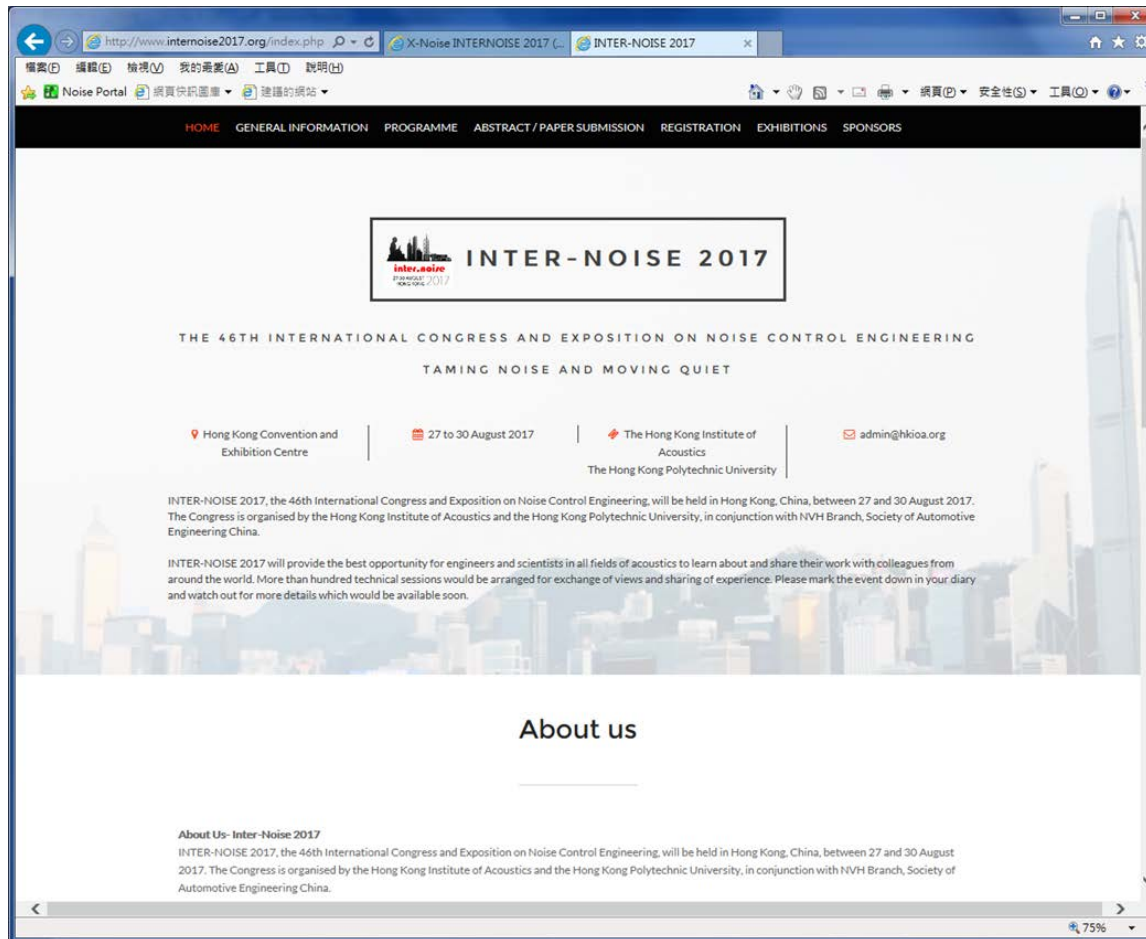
http://www.internoise2017.org/index.php
X-Noise INTERNOISE 2017 (...
INTER-NOISE 2017

檔案(F) 編輯(E) 檢視(V) 我的最愛(A) 工具(T) 說明(H)

Noise Portal 網頁快訊圖庫 ▾ 建議的網站 ▾

網頁(P) ▾ 安全性(S) ▾ 工具(O) ▾

HOME GENERAL INFORMATION PROGRAMME ABSTRACT / PAPER SUBMISSION REGISTRATION EXHIBITIONS SPONSORS

inter.noise 2017

INTER-NOISE 2017

THE 46TH INTERNATIONAL CONGRESS AND EXPOSITION ON NOISE CONTROL ENGINEERING

TAMING NOISE AND MOVING QUIET

Hong Kong Convention and Exhibition Centre

27 to 30 August 2017

The Hong Kong Institute of Acoustics
The Hong Kong Polytechnic University

admin@hkioa.org

INTER-NOISE 2017, the 46th International Congress and Exposition on Noise Control Engineering, will be held in Hong Kong, China, between 27 and 30 August 2017. The Congress is organised by the Hong Kong Institute of Acoustics and the Hong Kong Polytechnic University, in conjunction with NVH Branch, Society of Automotive Engineering China.

INTER-NOISE 2017 will provide the best opportunity for engineers and scientists in all fields of acoustics to learn about and share their work with colleagues from around the world. More than hundred technical sessions would be arranged for exchange of views and sharing of experience. Please mark the event down in your diary and watch out for more details which would be available soon.

About us

About Us- Inter-Noise 2017
INTER-NOISE 2017, the 46th International Congress and Exposition on Noise Control Engineering, will be held in Hong Kong, China, between 27 and 30 August 2017. The Congress is organised by the Hong Kong Institute of Acoustics and the Hong Kong Polytechnic University, in conjunction with NVH Branch, Society of Automotive Engineering China.

75%